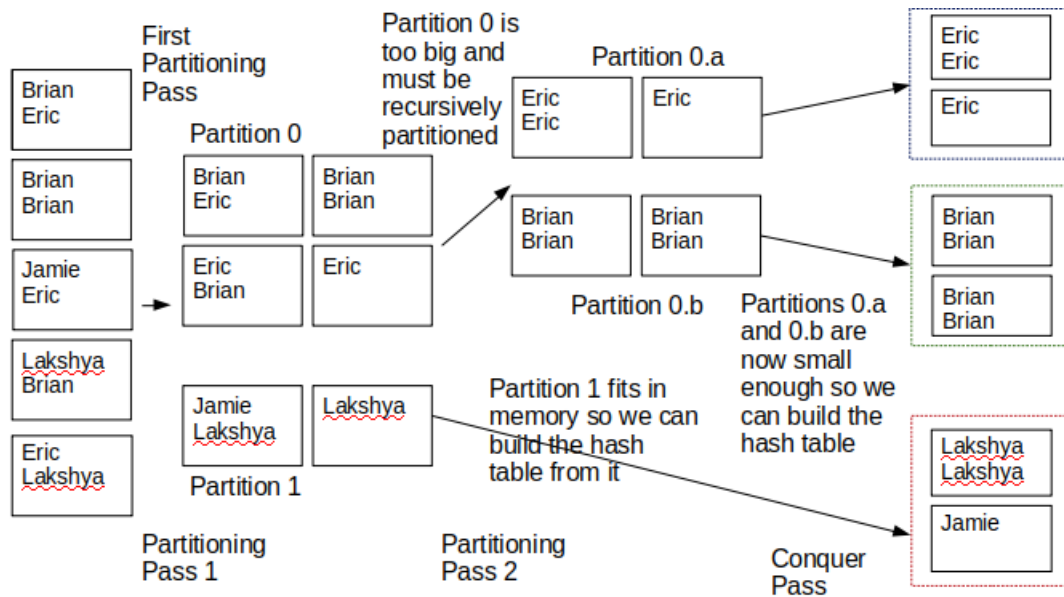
Brian
Eric

Brian
Brian

Jamie
Eric

Lakshya
Brian

Eric
Lakshya

First Partitioning Pass

Partition 0

Brian
Eric

Brian
Brian

Eric
Brian

Eric

Jamie
Lakshya

Lakshya

Partition 1

Partition 0 is too big and must be recursively partitioned

Partition 0.a

Eric
Eric

Eric

Brian
Brian

Brian
Brian

Partition 0.b

Partition 1 fits in memory so we can build the hash table from it

Partitions 0.a and 0.b are now small enough so we can build the hash table

Eric
Eric

Eric

Brian
Brian

Brian
Brian

Lakshya
Lakshya

Jamie

Partitioning Pass 1

Partitioning Pass 2

Conquer Pass